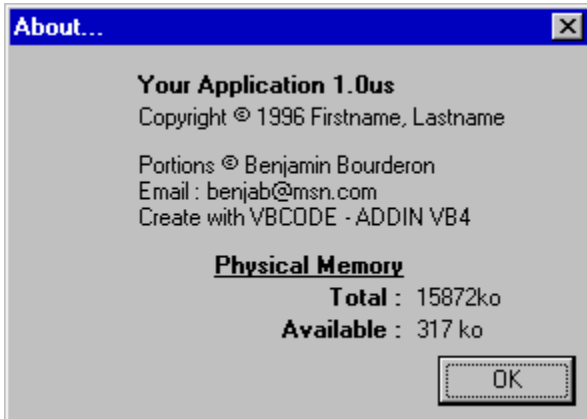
About...

Your Application 1.0us

Copyright © 1996 Firstname, Lastname

Portions © Benjamin Bourderon
Email : benjab@msn.com
Create with VBCODE - ADDIN VB4

Physical Memory

Total : 15872ko

Available : 317 ko

OK